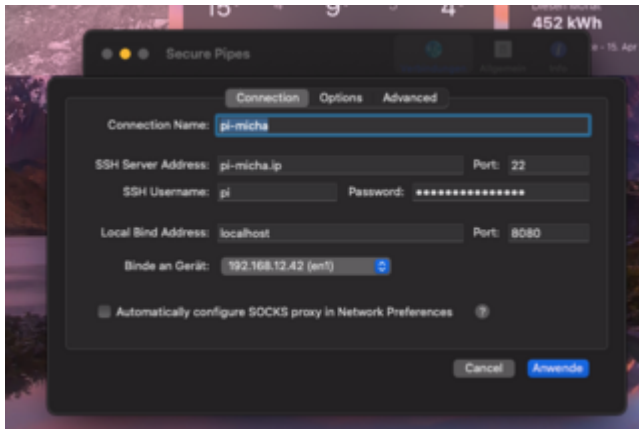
15 9 4

452 kWh

Secure Pipes

Allgemein

Info

Connection Options Advanced

Connection Name: pi-micha

SSH Server Address: pi-micha.ip

Port: 22

SSH Username: pi

Password: ••••••••••••••••

Local Bind Address: localhost

Port: 8080

Binde an Gerät: 192.168.12.42 (en1)

Automatically configure SOCKS proxy in Network Preferences

?

Cancel

Anwende